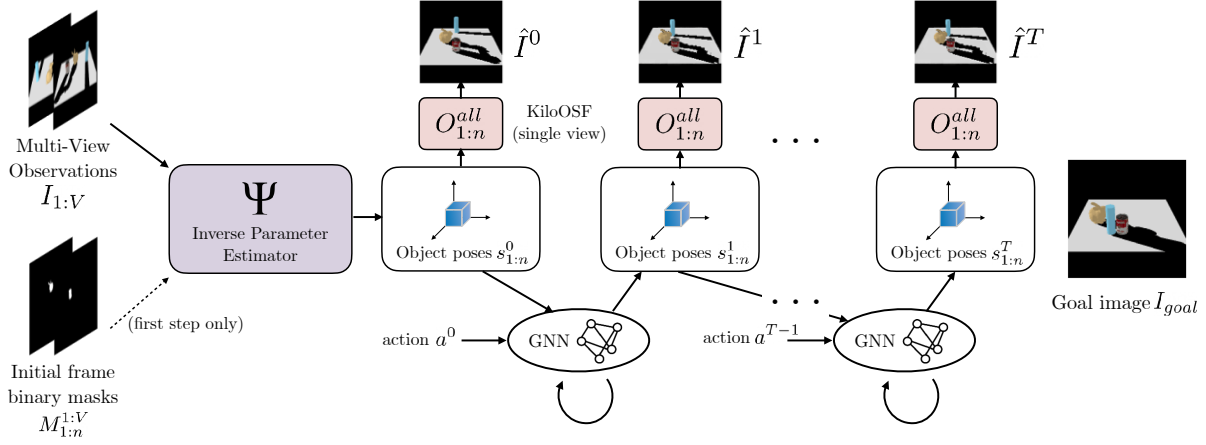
Multi-View Observations $I_{1:V}$

Initial frame binary masks $M_{1:n}^{1:V}$

(first step only)

$\Psi$
Inverse Parameter Estimator

$\hat{I}^0$

$O_{1:n}^{all}$

KiloOSF (single view)

Object poses $s_{1:n}^0$

action $a^0$

GNN

$\hat{I}^1$

$O_{1:n}^{all}$

Object poses $s_{1:n}^1$

. . .

. . .

action $a^{T-1}$

GNN

$\hat{I}^T$

$O_{1:n}^{all}$

Object poses $s_{1:n}^T$

Goal image $I_{goal}$